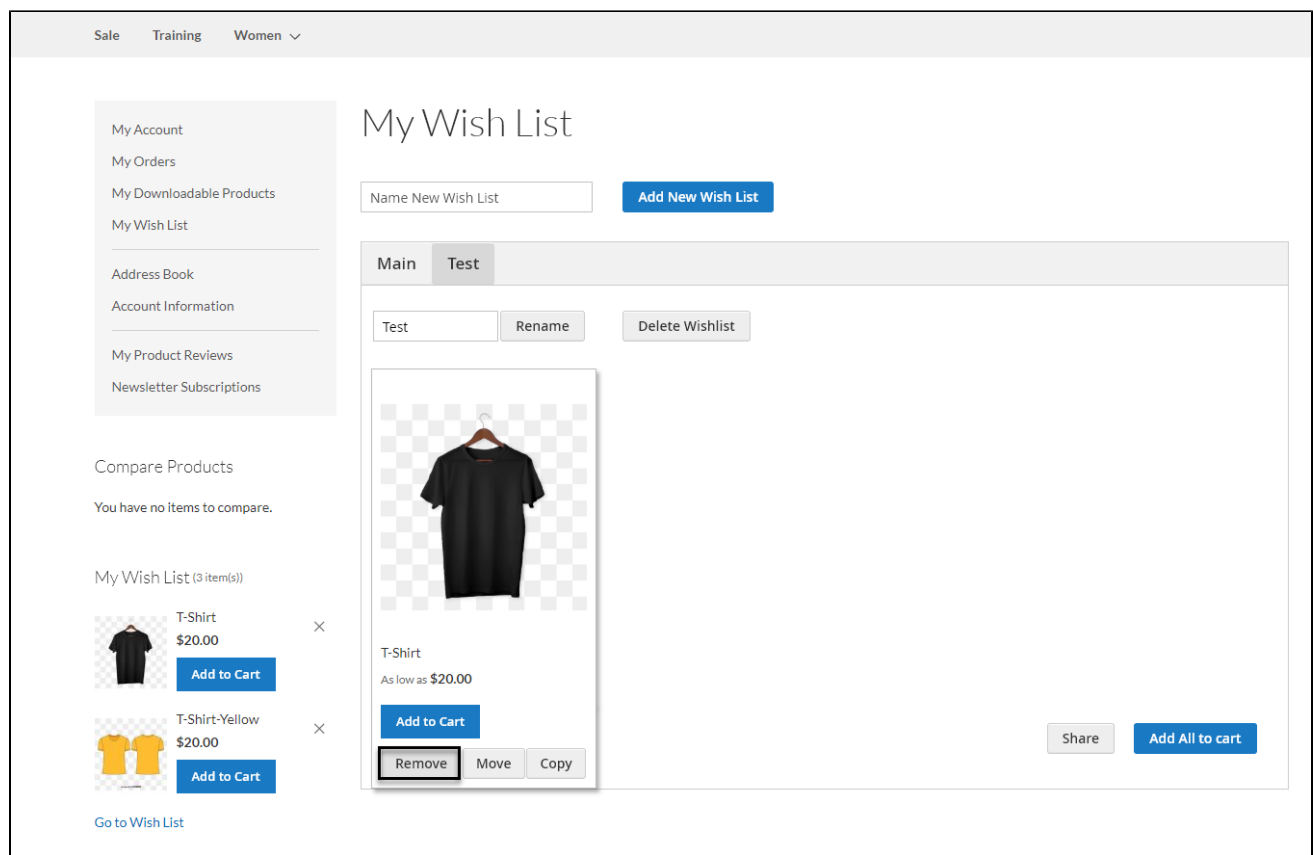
Sale Training Women

My Account
My Orders
My Downloadable Products
My Wish List

Address Book
Account Information

My Product Reviews
Newsletter Subscriptions

Compare Products

You have no items to compare.

My Wish List (3 item(s))

T-Shirt
$20.00
Add to Cart

T-Shirt-Yellow
$20.00
Add to Cart

Go to Wish List

My Wish List

Name New Wish List
Add New Wish List

Main Test

Test Rename Delete Wishlist

T-Shirt
As low as $20.00
Add to Cart
Remove Move Copy

Share Add All to cart